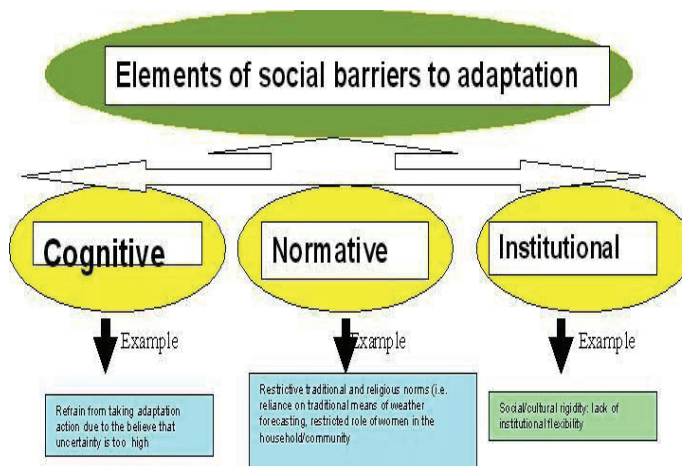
Elements of social barriers to adaptation

Cognitive

Normative

Institutional

Example

Example

Example

Refrain from taking adaptation action due to the believe that uncertainty is too high

Restrictive traditional and religious norms (i.e. reliance on traditional means of weather forecasting, restricted role of women in the household/community

Social/cultural rigidity: lack of institutional flexibility